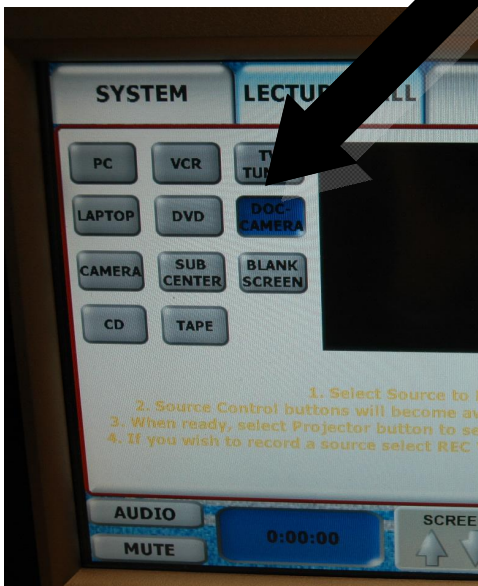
SYSTEM

LECTU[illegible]LL

PC

VCR

T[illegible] TU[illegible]

LAPTOP

DVD

DOC-CAMERA

CAMERA

SUB CENTER

BLANK SCREEN

CD

TAPE

1. Select Source to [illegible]

2. Source Control buttons will become av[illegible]

3. When ready, select Projector button to se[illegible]

4. If you wish to record a source select REC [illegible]

AUDIO

MUTE

0:00:00

SCREE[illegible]